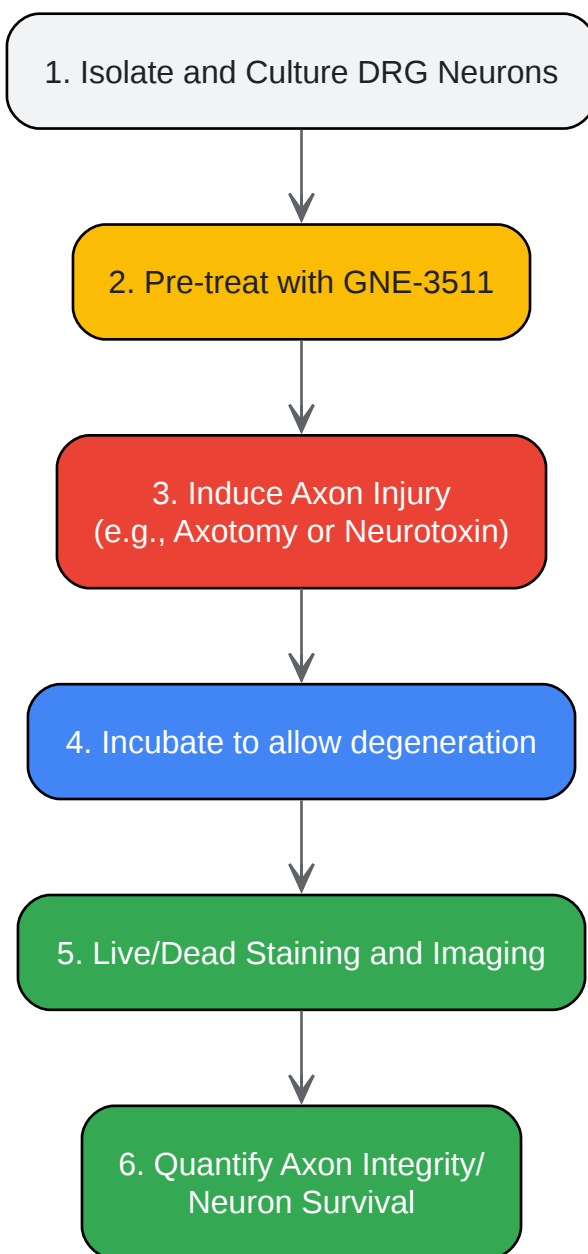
1. Isolate and Culture DRG Neurons

2. Pre-treat with GNE-3511

3. Induce Axon Injury
(e.g., Axotomy or Neurotoxin)

4. Incubate to allow degeneration

5. Live/Dead Staining and Imaging

6. Quantify Axon Integrity/
Neuron Survival